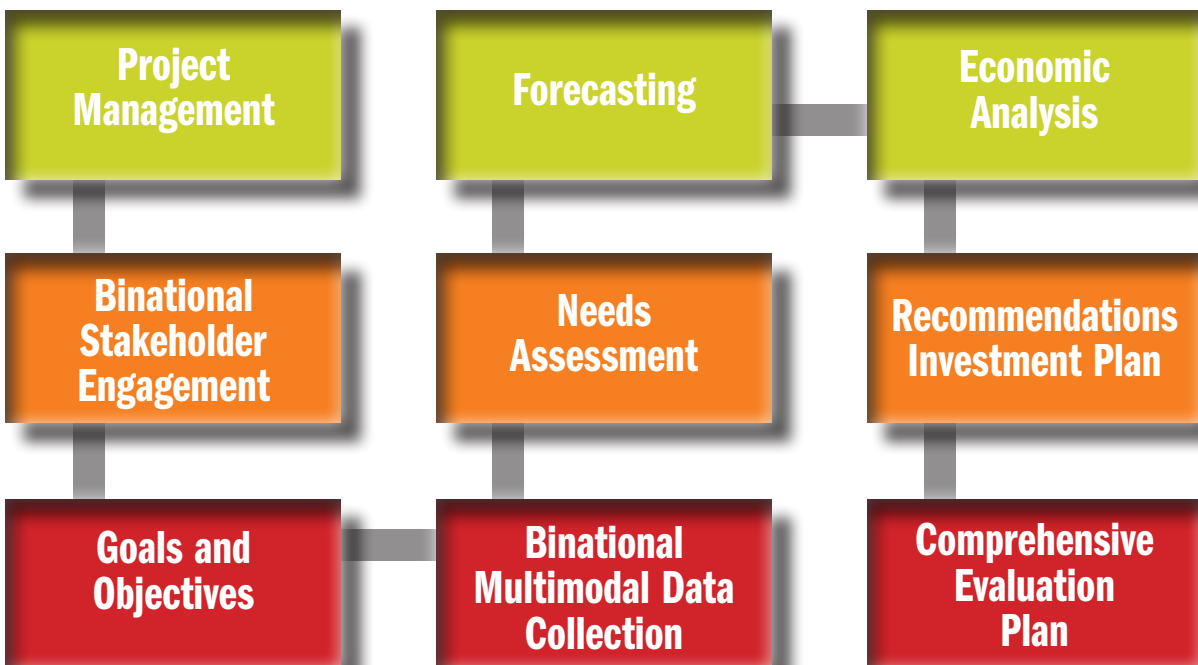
Project Management

Forecasting

Economic Analysis

Binational Stakeholder Engagement

Needs Assessment

Recommendations Investment Plan

Goals and Objectives

Binational Multimodal Data Collection

Comprehensive Evaluation Plan